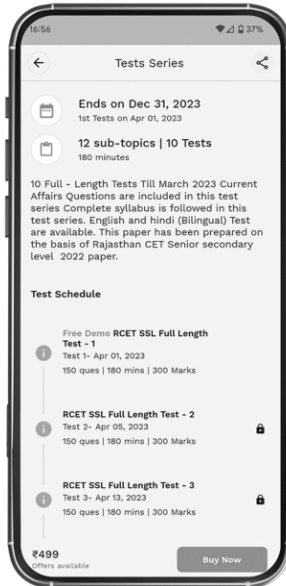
16:56

37%

Tests Series

Ends on Dec 31, 2023
1st Tests on Apr 01, 2023

12 sub-topics | 10 Tests
180 minutes

10 Full - Length Tests Till March 2023 Current Affairs Questions are included in this test series Complete syllabus is followed in this test series. English and hindi (Bilingual) Test are available. This paper has been prepared on the basis of Rajasthan CET Senior secondary level 2022 paper.

Test Schedule

Free Demo RCET SSL Full Length Test - 1
Test 1- Apr 01, 2023
150 ques | 180 mins | 300 Marks

RCET SSL Full Length Test - 2
Test 2- Apr 05, 2023
150 ques | 180 mins | 300 Marks

RCET SSL Full Length Test - 3
Test 3- Apr 13, 2023
150 ques | 180 mins | 300 Marks

₹499
Offers available

Buy Now